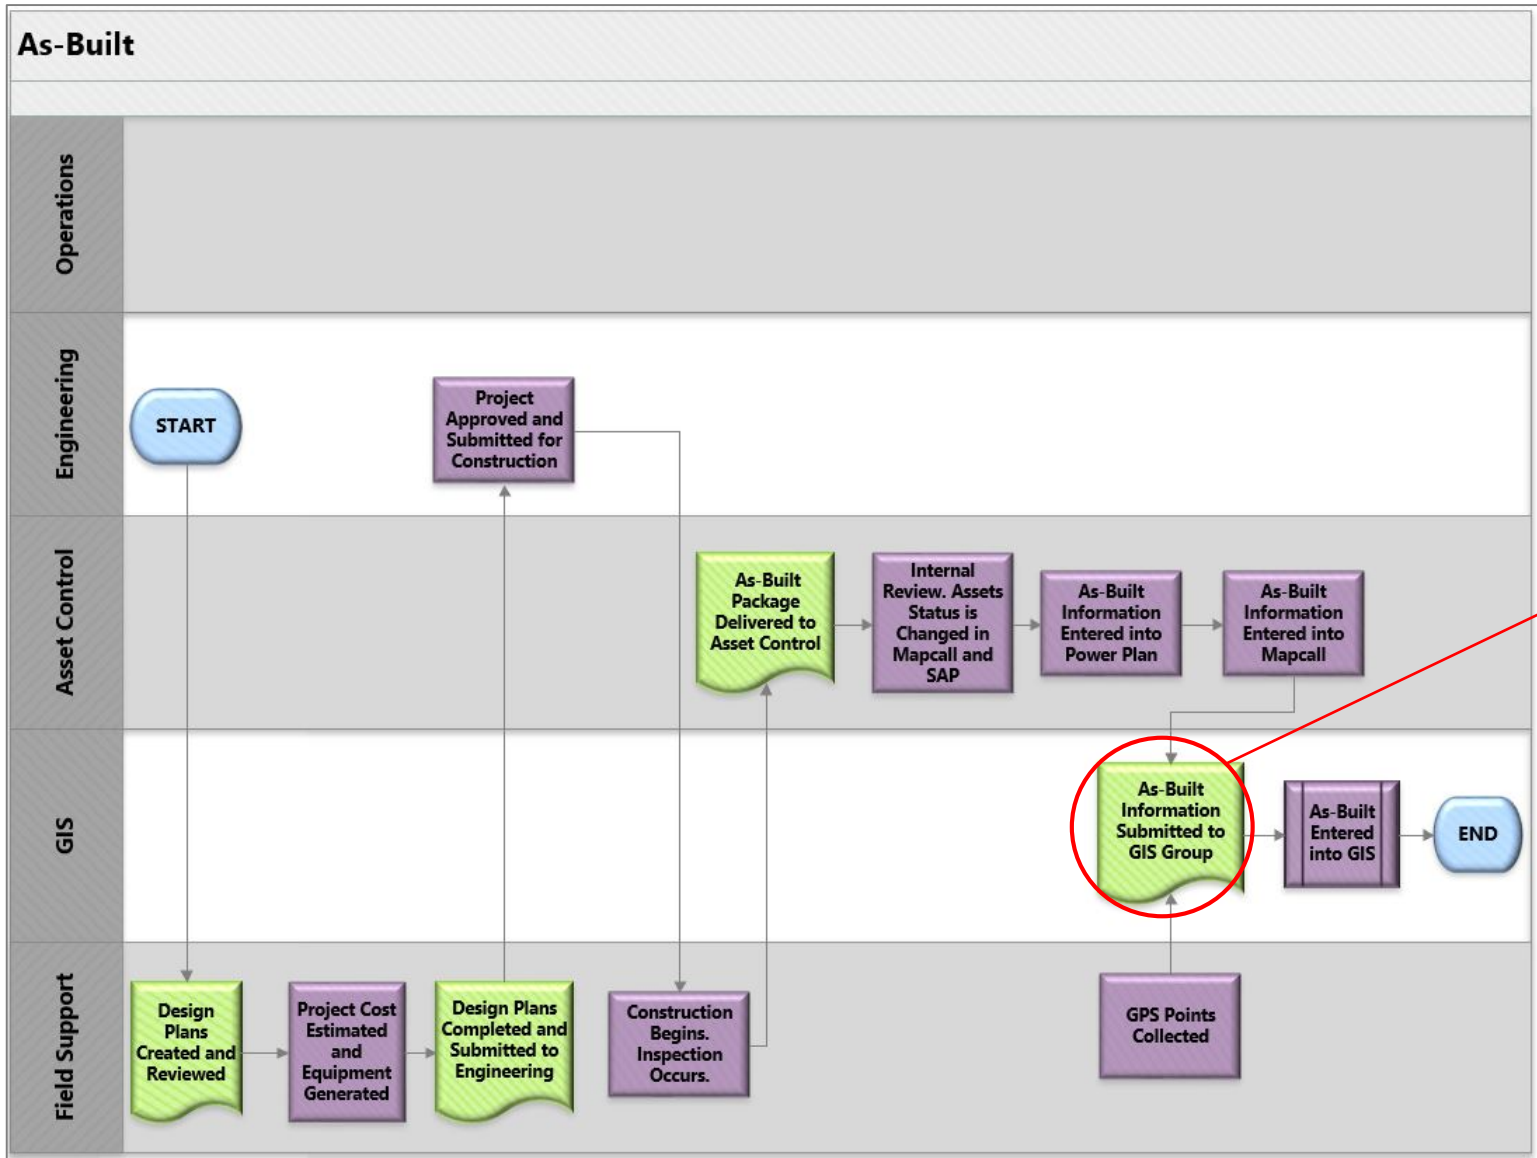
As-Built

Operations

Engineering

START

Project Approved and Submitted for Construction

Asset Control

As-Built Package Delivered to Asset Control

Internal Review. Assets Status is Changed in Mapcall and SAP

As-Built Information Entered into Power Plan

As-Built Information Entered into Mapcall

GIS

As-Built Information Submitted to GIS Group

As-Built Entered into GIS

END

Field Support

Design Plans Created and Reviewed

Project Cost Estimated and Equipment Generated

Design Plans Completed and Submitted to Engineering

Construction Begins. Inspection Occurs.

GPS Points Collected